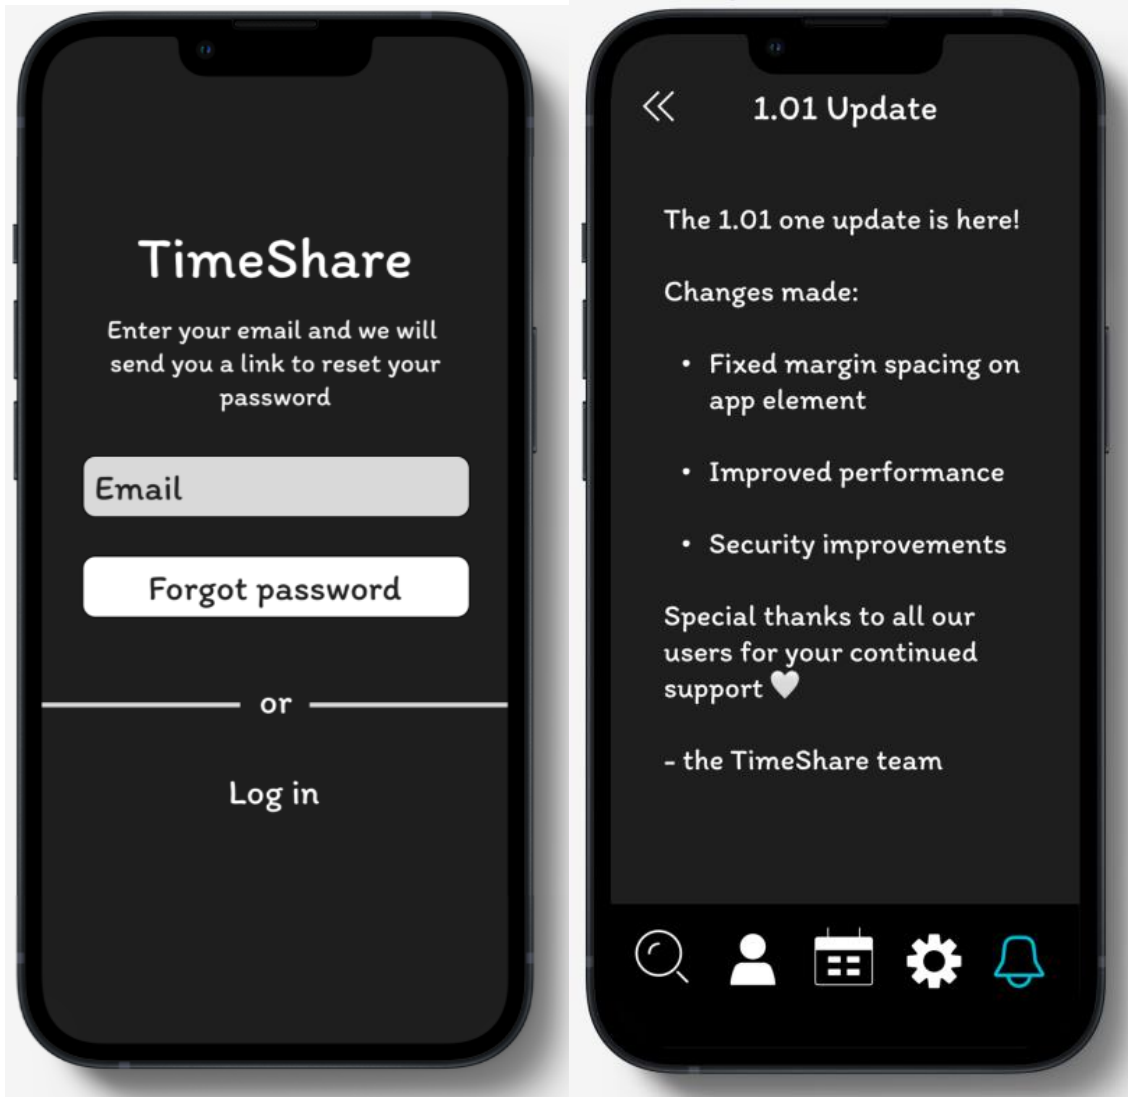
TimeShare

Enter your email and we will send you a link to reset your password

Email

Forgot password

or

Log in

«

1.01 Update

The 1.01 one update is here!

Changes made:

- Fixed margin spacing on app element
- Improved performance
- Security improvements

Special thanks to all our users for your continued support 🤍

- the TimeShare team